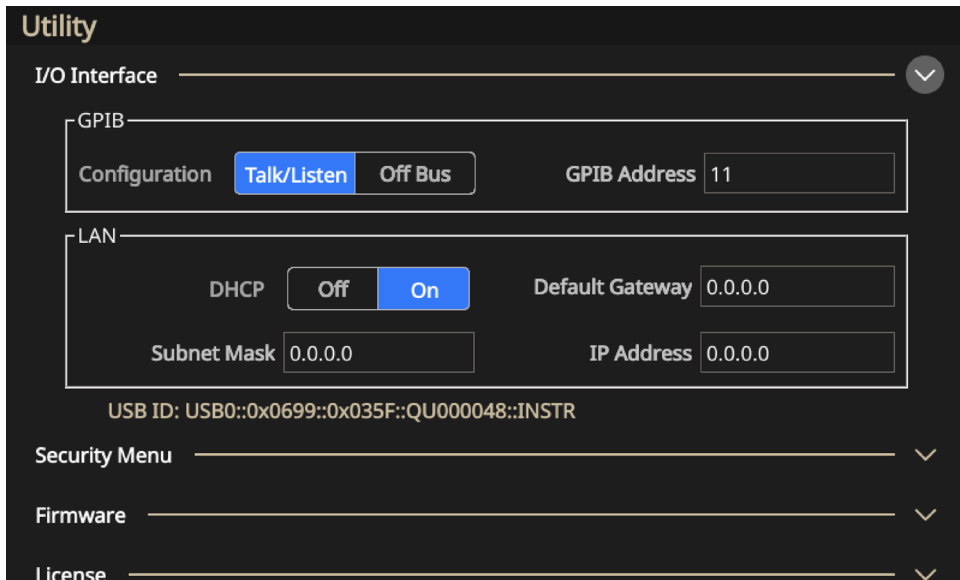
Utility

I/O Interface

GPIB

Configuration Talk/Listen Off Bus

GPIB Address 11

LAN

DHCP Off On

Default Gateway 0.0.0.0

Subnet Mask 0.0.0.0

IP Address 0.0.0.0

USB ID: USB0::0x0699::0x035F::QU000048::INSTR

Security Menu

Firmware

License